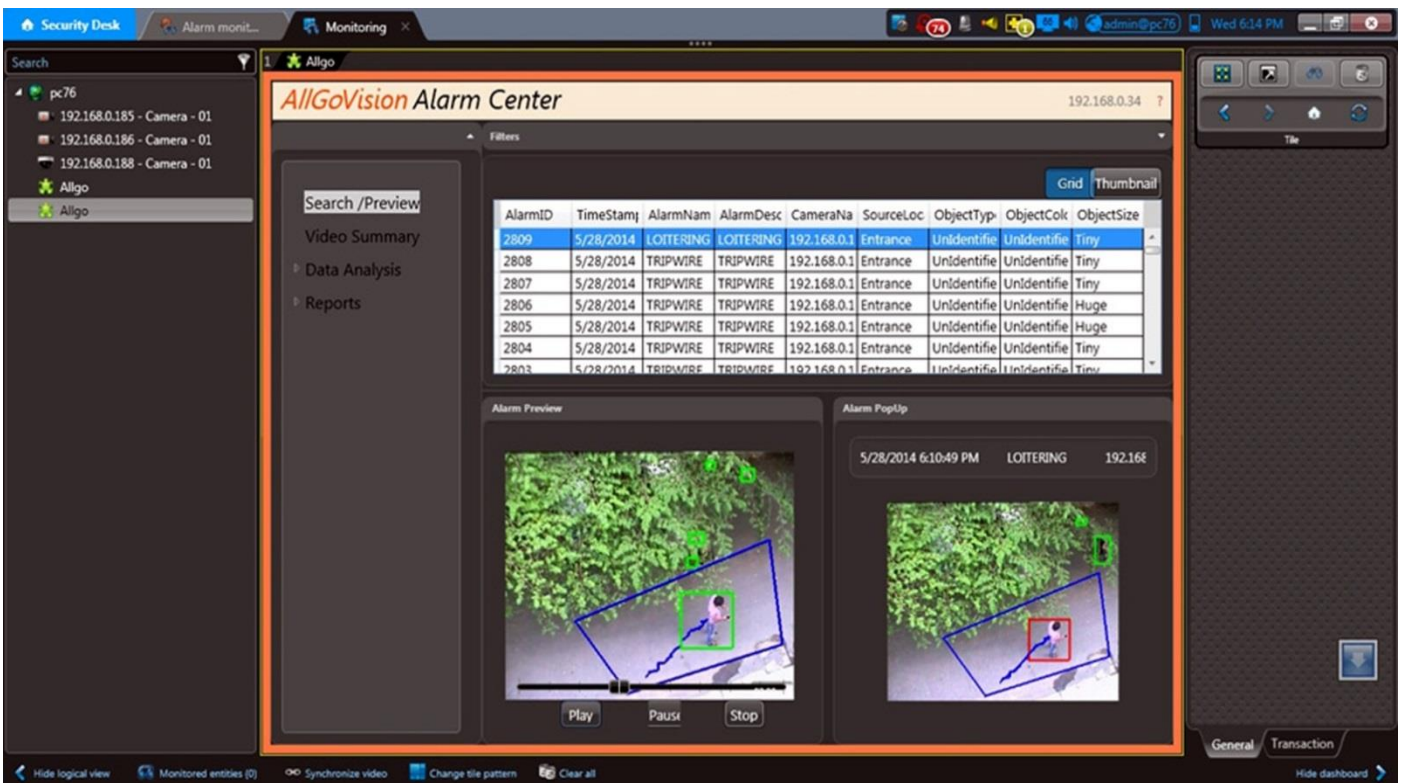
Security Desk | Alarm monit... | Monitoring

74 | 1 | admin@pc76 | Wed 6:14 PM

Search

pc76
192.168.0.185 - Camera - 01
192.168.0.186 - Camera - 01
192.168.0.188 - Camera - 01
Allgo
Allgo

1 Allgo

AllGoVision Alarm Center

192.168.0.34 ?

Filters

Search /Preview
Video Summary
Data Analysis
Reports

Grid | Thumbnail

| AlarmID | TimeStamp | AlarmNam | AlarmDesc | CameraNa | SourceLoc | ObjectTyp | ObjectColc | ObjectSize |
|---|---|---|---|---|---|---|---|---|
| 2809 | 5/28/2014 | LOITERING | LOITERING | 192.168.0.1 | Entrance | UnIdentifie | UnIdentifie | Tiny |
| 2808 | 5/28/2014 | TRIPWIRE | TRIPWIRE | 192.168.0.1 | Entrance | UnIdentifie | UnIdentifie | Tiny |
| 2807 | 5/28/2014 | TRIPWIRE | TRIPWIRE | 192.168.0.1 | Entrance | UnIdentifie | UnIdentifie | Tiny |
| 2806 | 5/28/2014 | TRIPWIRE | TRIPWIRE | 192.168.0.1 | Entrance | UnIdentifie | UnIdentifie | Huge |
| 2805 | 5/28/2014 | TRIPWIRE | TRIPWIRE | 192.168.0.1 | Entrance | UnIdentifie | UnIdentifie | Huge |
| 2804 | 5/28/2014 | TRIPWIRE | TRIPWIRE | 192.168.0.1 | Entrance | UnIdentifie | UnIdentifie | Tiny |
| 2803 | 5/28/2014 | TRIPWIRE | TRIPWIRE | 192.168.0.1 | Entrance | UnIdentifie | UnIdentifie | Tiny |

Alarm Preview

Play | Pause | Stop

Alarm PopUp

5/28/2014 6:10:49 PM LOITERING 192.168

Tile

General | Transaction

Hide logical view | Monitored entities (0) | Synchronize video | Change tile pattern | Clear all | Hide dashboard